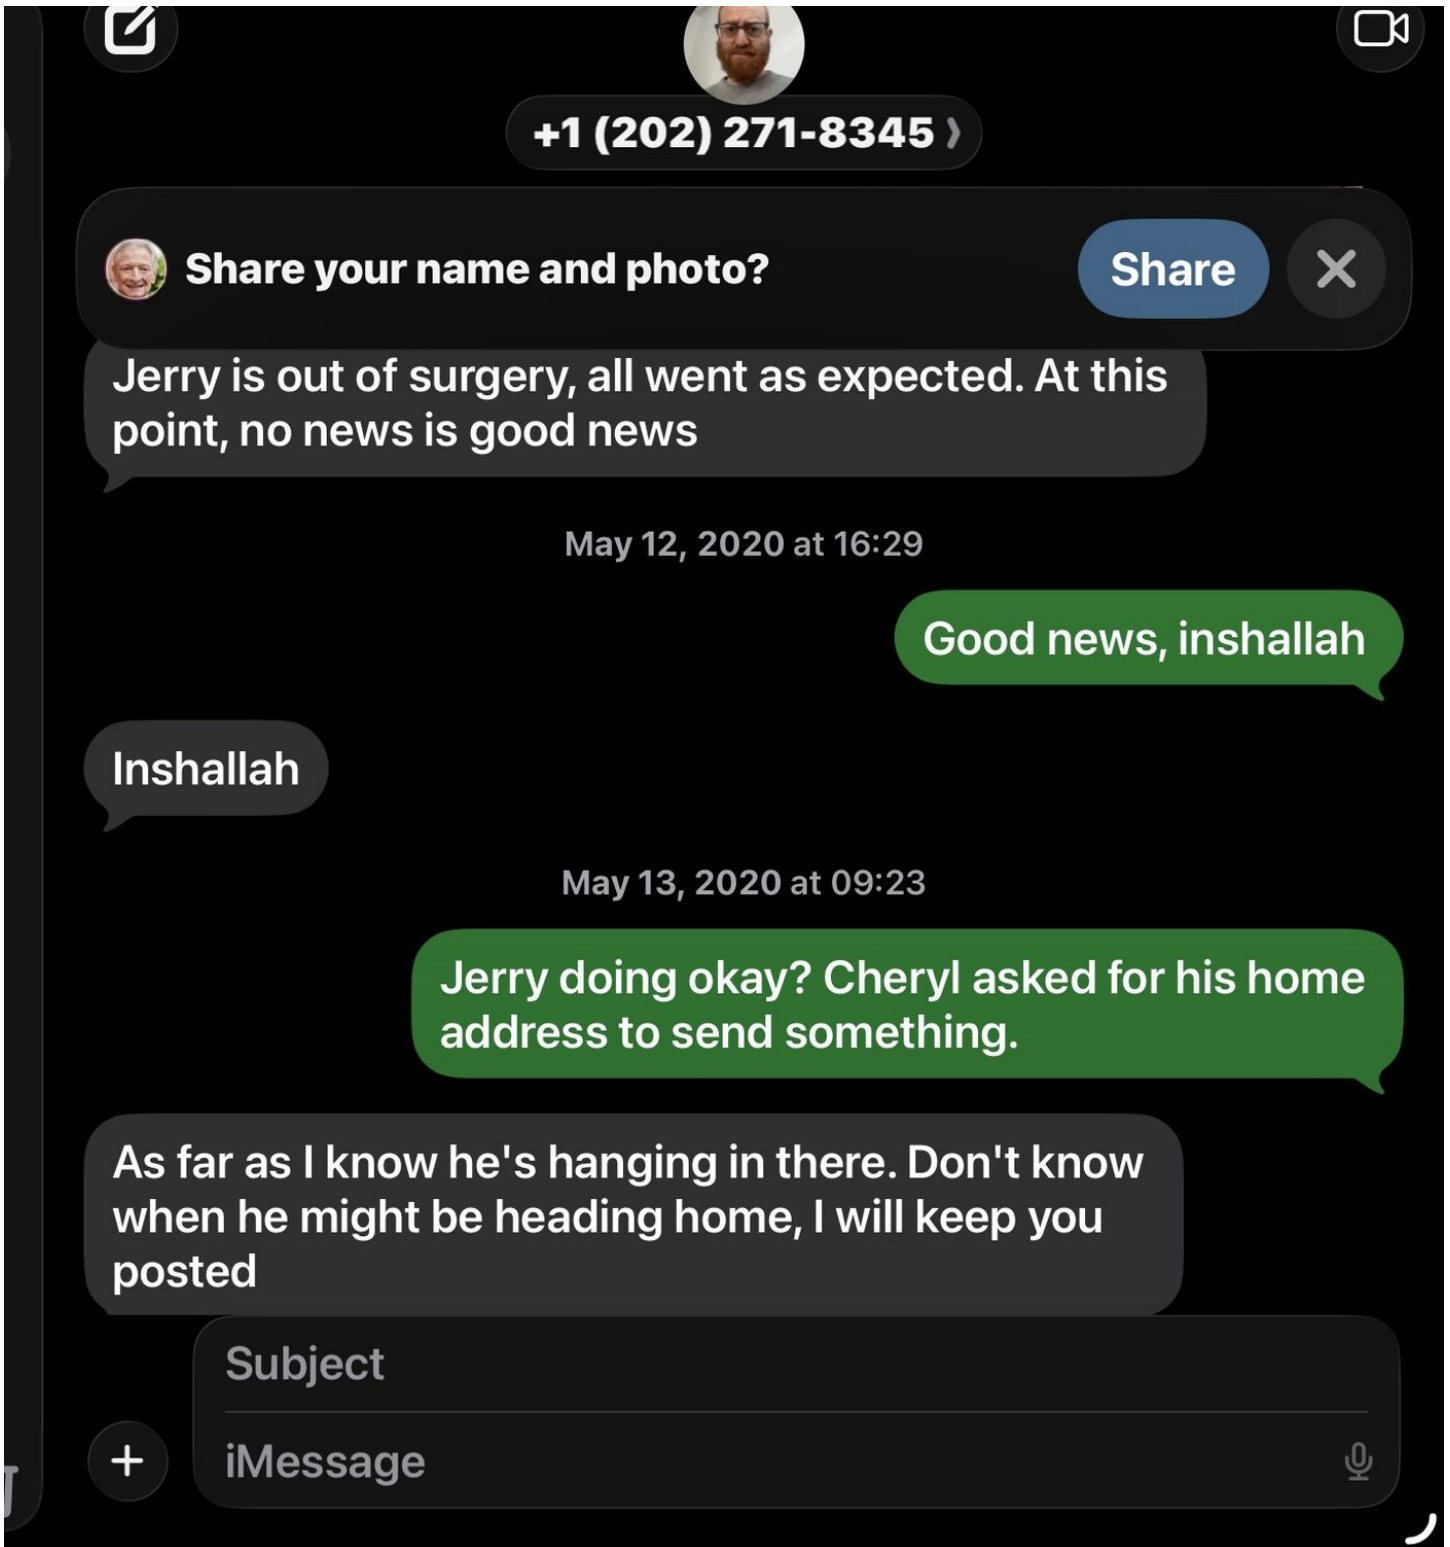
+1 (202) 271-8345 ›

Share your name and photo?

Share

Jerry is out of surgery, all went as expected. At this point, no news is good news

May 12, 2020 at 16:29

Good news, inshallah

Inshallah

May 13, 2020 at 09:23

Jerry doing okay? Cheryl asked for his home address to send something.

As far as I know he's hanging in there. Don't know when he might be heading home, I will keep you posted

Subject

+

iMessage